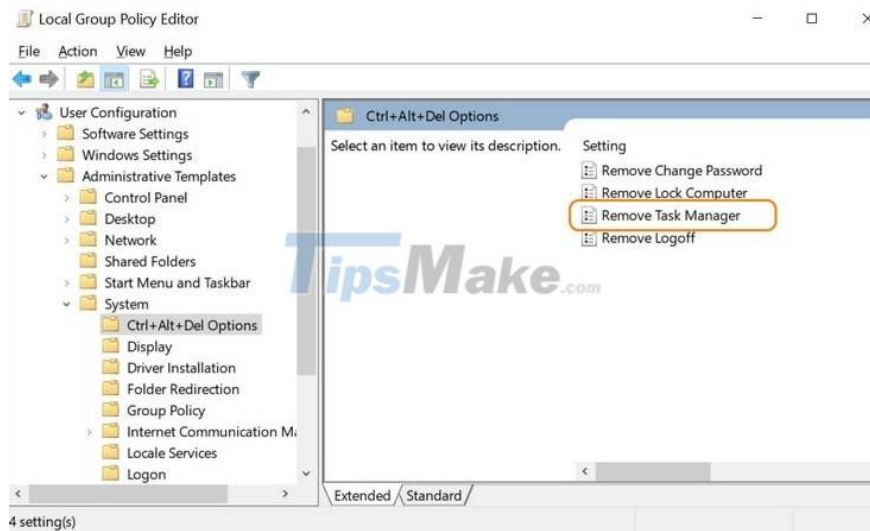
Local Group Policy Editor

File Action View Help

User Configuration
Software Settings
Windows Settings
Administrative Templates
Control Panel
Desktop
Network
Shared Folders
Start Menu and Taskbar
System
Ctrl+Alt+Del Options
Display
Driver Installation
Folder Redirection
Group Policy
Internet Communication M
Locale Services
Logon

Ctrl+Alt+Del Options

Select an item to view its description.

Setting
Remove Change Password
Remove Lock Computer
Remove Task Manager
Remove Logoff

TipsMake.com

Extended Standard

4 setting(s)